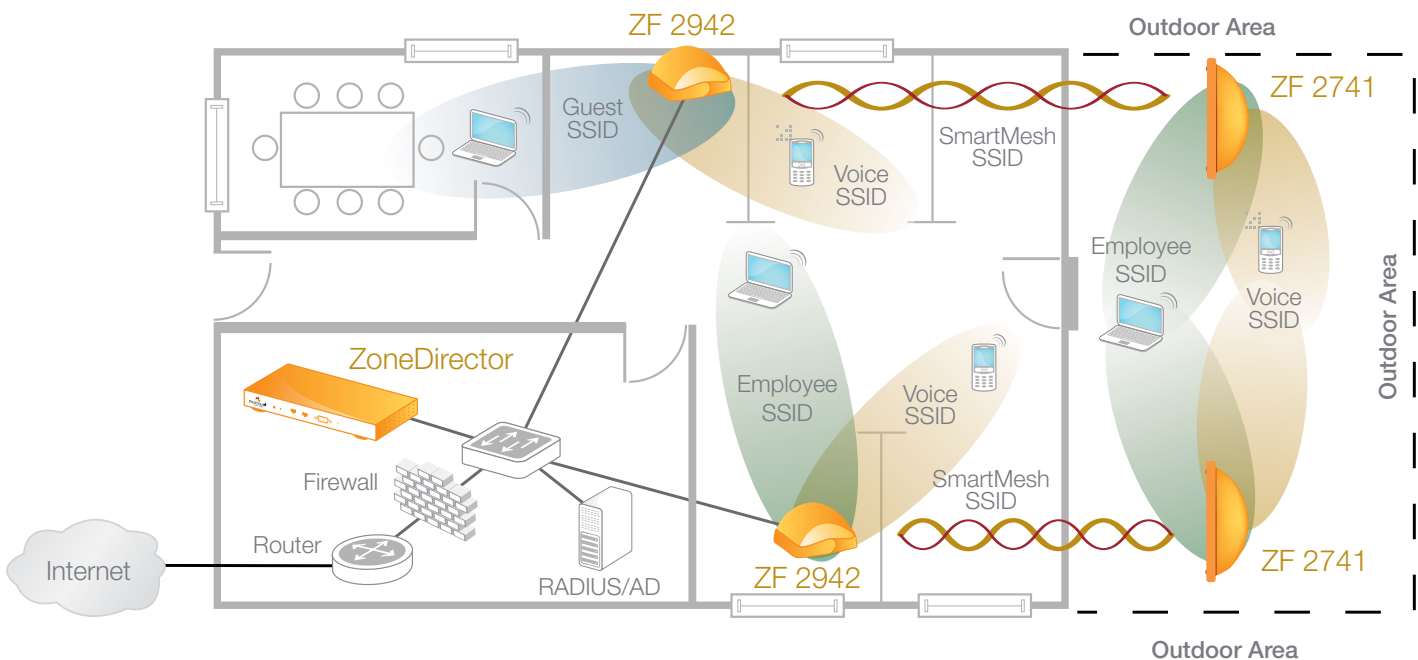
ZF 2942

Outdoor Area

Guest SSID

SmartMesh SSID

ZF 2741

Voice SSID

Employee SSID

Voice SSID

Outdoor Area

ZoneDirector

Employee SSID

Voice SSID

Firewall

SmartMesh SSID

Router

Internet

RADIUS/AD

ZF 2942

ZF 2741

Outdoor Area